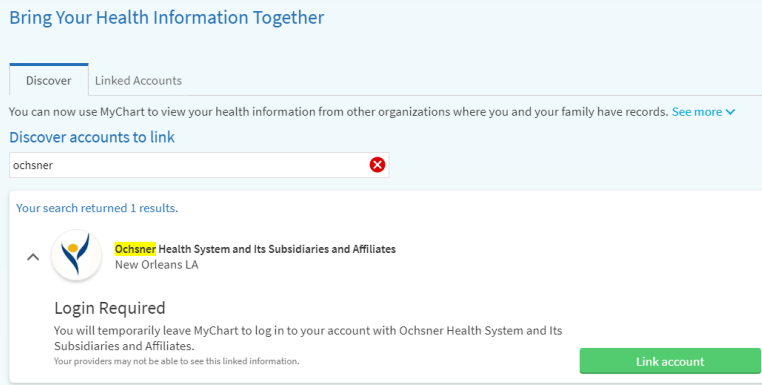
Bring Your Health Information Together

Discover
Linked Accounts

You can now use MyChart to view your health information from other organizations where you and your family have records. See more

Discover accounts to link

ochsner

Your search returned 1 results.

Ochsner Health System and Its Subsidiaries and Affiliates
New Orleans LA

Login Required

You will temporarily leave MyChart to log in to your account with Ochsner Health System and Its Subsidiaries and Affiliates.

Your providers may not be able to see this linked information.

Link account